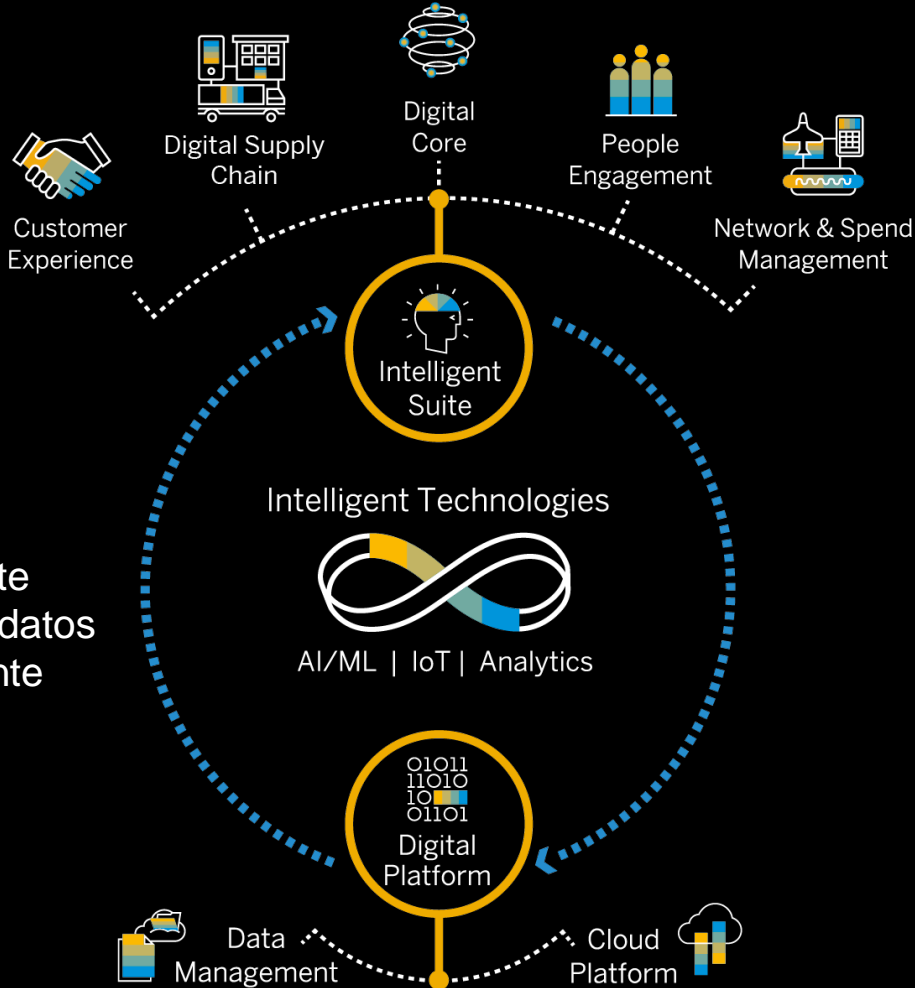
Digital Core

Digital Supply Chain

People Engagement

Customer Experience

Network & Spend Management

Intelligent Suite

te
datos
nte

Intelligent Technologies

AI/ML | IoT | Analytics

01011
11010
10
01101

Digital Platform

Data Management

Cloud Platform